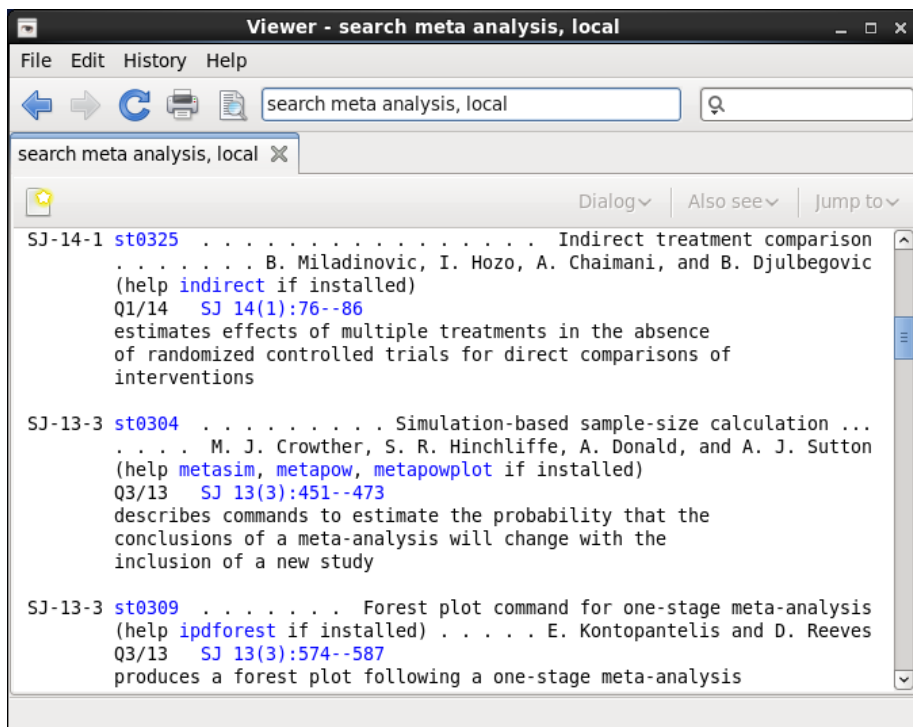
Viewer - search meta analysis, local

File Edit History Help

search meta analysis, local

search meta analysis, local

Dialog Also see Jump to

SJ-14-1 st0325 . . . . . . . . . . . . . . . . Indirect treatment comparison
. . . . . . . . B. Miladinovic, I. Hozo, A. Chaimani, and B. Djulbegovic
(help indirect if installed)
Q1/14 SJ 14(1):76--86
estimates effects of multiple treatments in the absence
of randomized controlled trials for direct comparisons of
interventions

SJ-13-3 st0304 . . . . . . . . . . Simulation-based sample-size calculation ...
. . . . . M. J. Crowther, S. R. Hinchliffe, A. Donald, and A. J. Sutton
(help metasim, metapow, metapowplot if installed)
Q3/13 SJ 13(3):451--473
describes commands to estimate the probability that the
conclusions of a meta-analysis will change with the
inclusion of a new study

SJ-13-3 st0309 . . . . . . . . Forest plot command for one-stage meta-analysis
(help ipdforest if installed) . . . . . E. Kontopantelis and D. Reeves
Q3/13 SJ 13(3):574--587
produces a forest plot following a one-stage meta-analysis